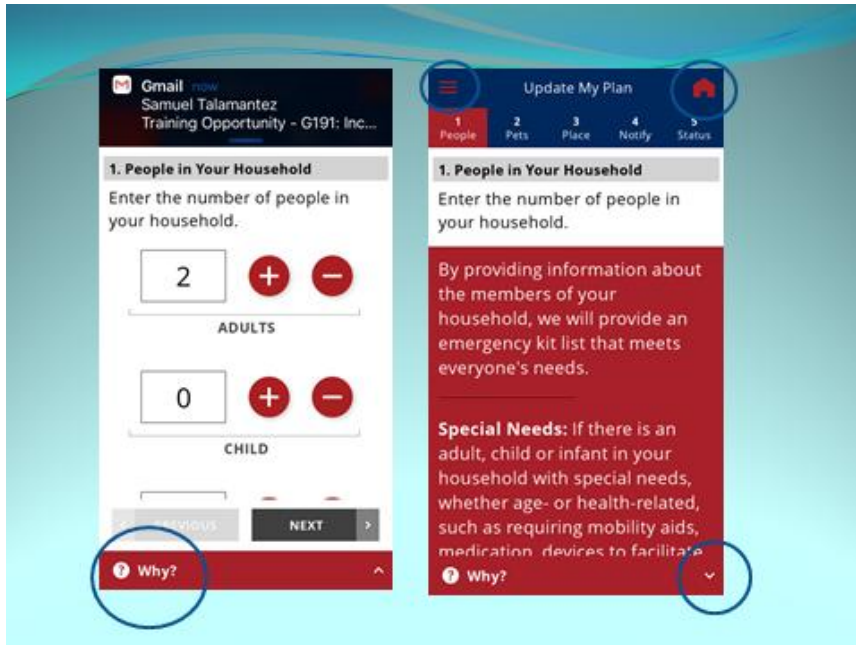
Gmail now
Samuel Talamantez
Training Opportunity - G191: Inc...

1. People in Your Household

Enter the number of people in your household.

2

ADULTS

0

CHILD

PREVIOUS

NEXT

Why?

Update My Plan

1 People
2 Pets
3 Place
4 Notify
5 Status

1. People in Your Household

Enter the number of people in your household.

By providing information about the members of your household, we will provide an emergency kit list that meets everyone's needs.

Special Needs: If there is an adult, child or infant in your household with special needs, whether age- or health-related, such as requiring mobility aids, medication, devices to facilitate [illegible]

Why?